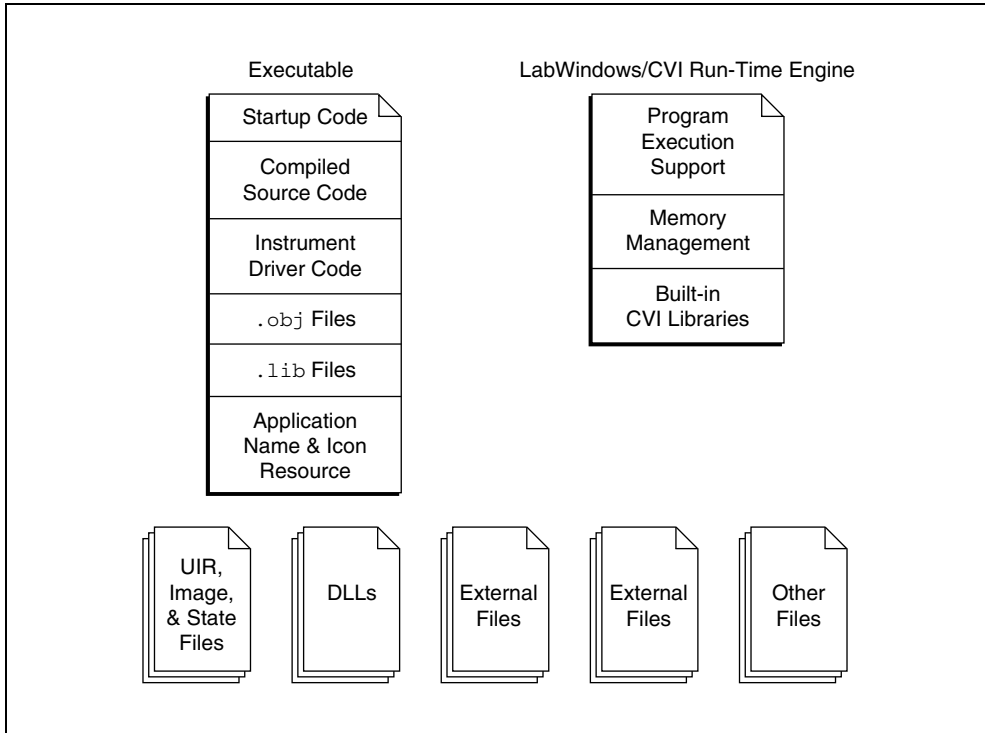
Executable

Startup Code

Compiled Source Code

Instrument Driver Code

.obj Files

.lib Files

Application Name & Icon Resource

LabWindows/CVI Run-Time Engine

Program Execution Support

Memory Management

Built-in CVI Libraries

UIR, Image, & State Files

DLLs

External Files

External Files

Other Files